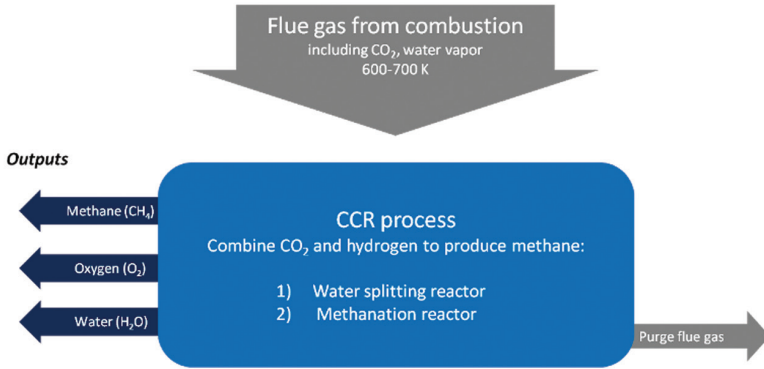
Flue gas from combustion
including $CO_2$, water vapor
600-700 K

Outputs

Methane ($CH_4$)

Oxygen ($O_2$)

Water ($H_2O$)

CCR process
Combine $CO_2$ and hydrogen to produce methane:

1) Water splitting reactor
2) Methanation reactor

Purge flue gas